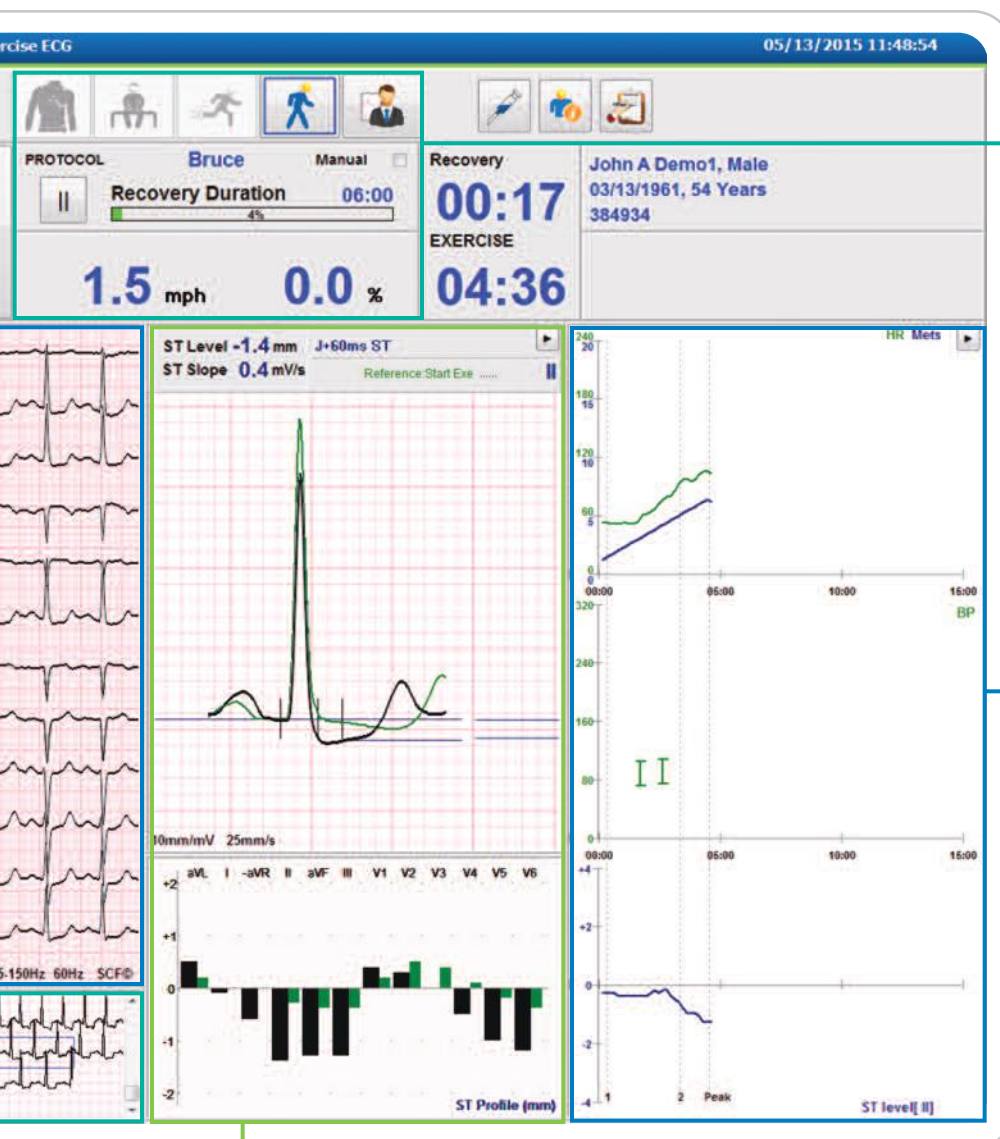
rcise ECG

05/13/2015 11:48:54

PROTOCOL Bruce Manual

Recovery Duration 06:00

4%

1.5 mph 0.0 %

Recovery

00:17

EXERCISE

04:36

John A Demo1, Male
03/13/1961, 54 Years
384934

ST Level -1.4 mm J+60ms ST
ST Slope 0.4 mV/s Reference:Start Exe

10mm/mV 25mm/s

5-150Hz 60Hz SCF©

aVL I -aVR II aVF III V1 V2 V3 V4 V5 V6

+2
+1
0
-1
-2

ST Profile (mm)

HR Mets

240 20
180 15
120 10
60 5
0 0

00:00 05:00 10:00 15:00

320 BP
240
160
80
0

00:00 05:00 10:00 15:00

+4
+2
0
-2
-4

1 2 Peak

ST level[ II]